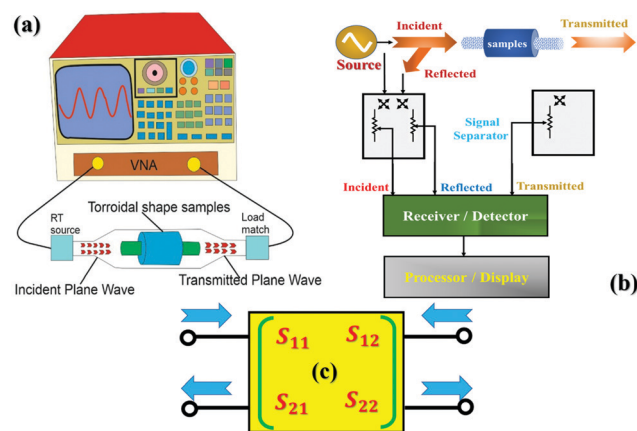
(a)

VNA

RT source

Torroidal shape samples

Load match

Incident Plane Wave

Transmitted Plane Wave

Incident

samples

Transmitted

Source

Reflected

Signal Separator

Incident

Reflected

Transmitted

Receiver / Detector

Processor / Display

(b)

$S_{11}$ $S_{12}$

(c)

$S_{21}$ $S_{22}$